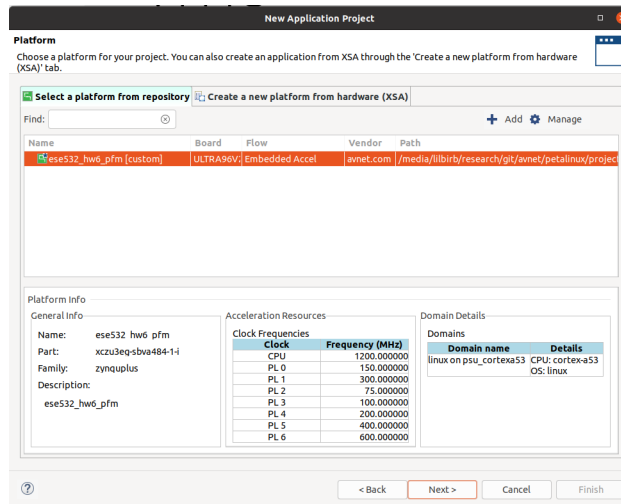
New Application Project

Platform

Choose a platform for your project. You can also create an application from XSA through the 'Create a new platform from hardware (XSA)' tab.

Select a platform from repository | Create a new platform from hardware (XSA)

Find:

Add | Manage

| Name | Board | Flow | Vendor | Path |
|---|---|---|---|---|
| ese532_hw6_pfm [custom] | ULTRA96V: | Embedded Accel | avnet.com | /media/lilbirb/research/git/avnet/petalinux/project |

Platform Info

General Info

Name: ese532_hw6_pfm

Part: xczu3eg-sbva484-1-i

Family: zynquplus

Description:

ese532_hw6_pfm

Acceleration Resources

Clock Frequencies

| Clock | Frequency (MHz) |
|---|---|
| CPU | 1200.000000 |
| PL 0 | 150.000000 |
| PL 1 | 300.000000 |
| PL 2 | 75.000000 |
| PL 3 | 100.000000 |
| PL 4 | 200.000000 |
| PL 5 | 400.000000 |
| PL 6 | 600.000000 |

Domain Details

Domains

| Domain name | Details |
|---|---|
| linux on psu_cortexa53 | CPU: cortex-a53 OS: linux |

?

< Back | Next > | Cancel | Finish